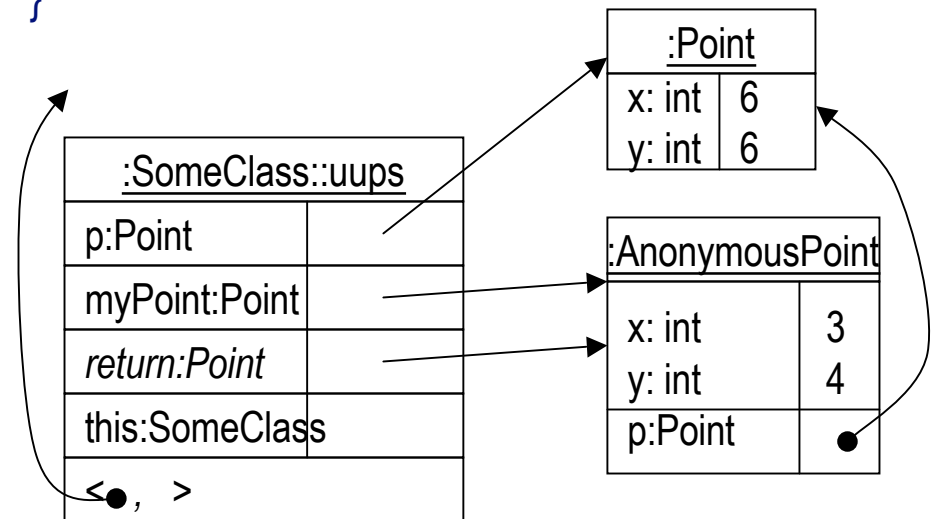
}

:Point

| x: int | 6 |
|---|---|
| y: int | 6 |

:SomeClass::uups

| p:Point | |
|---|---|
| myPoint:Point | |
| *return:Point* | |
| this:SomeClass | |
| <, > | |

:AnonymousPoint

| x: int | 3 |
|---|---|
| y: int | 4 |
| p:Point | |